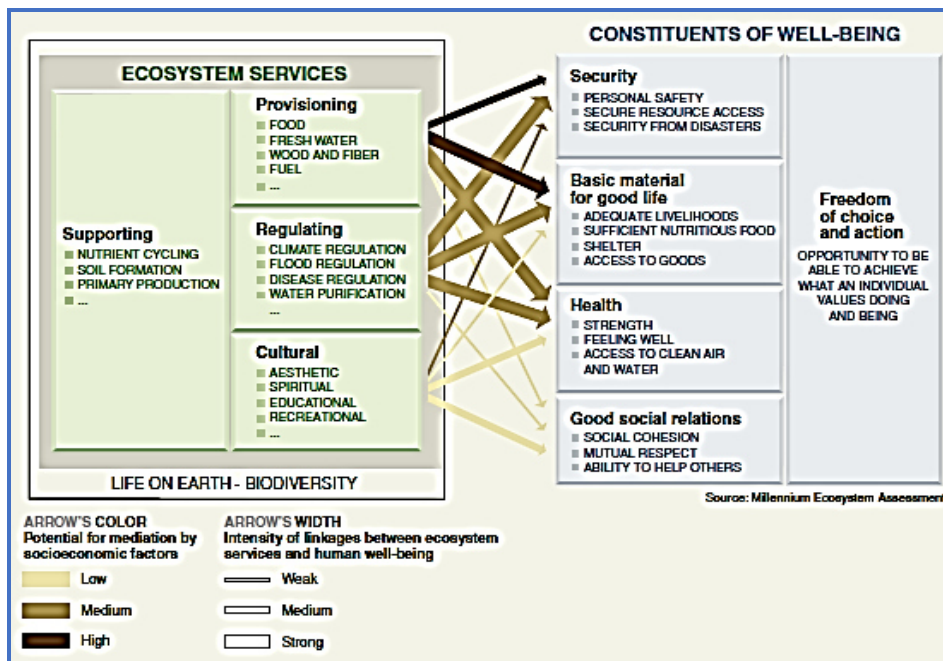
CONSTITUENTS OF WELL-BEING

ECOSYSTEM SERVICES

Supporting
NUTRIENT CYCLING
SOIL FORMATION
PRIMARY PRODUCTION
...

Provisioning
FOOD
FRESH WATER
WOOD AND FIBER
FUEL
...

Regulating
CLIMATE REGULATION
FLOOD REGULATION
DISEASE REGULATION
WATER PURIFICATION
...

Cultural
AESTHETIC
SPIRITUAL
EDUCATIONAL
RECREATIONAL
...

LIFE ON EARTH - BIODIVERSITY

Security
PERSONAL SAFETY
SECURE RESOURCE ACCESS
SECURITY FROM DISASTERS

Basic material for good life
ADEQUATE LIVELIHOODS
SUFFICIENT NUTRITIOUS FOOD
SHELTER
ACCESS TO GOODS

Health
STRENGTH
FEELING WELL
ACCESS TO CLEAN AIR AND WATER

Good social relations
SOCIAL COHESION
MUTUAL RESPECT
ABILITY TO HELP OTHERS

Freedom of choice and action
OPPORTUNITY TO BE ABLE TO ACHIEVE WHAT AN INDIVIDUAL VALUES DOING AND BEING

Source: Millennium Ecosystem Assessment

ARROW'S COLOR
Potential for mediation by socioeconomic factors
Low
Medium
High

ARROW'S WIDTH
Intensity of linkages between ecosystem services and human well-being
Weak
Medium
Strong